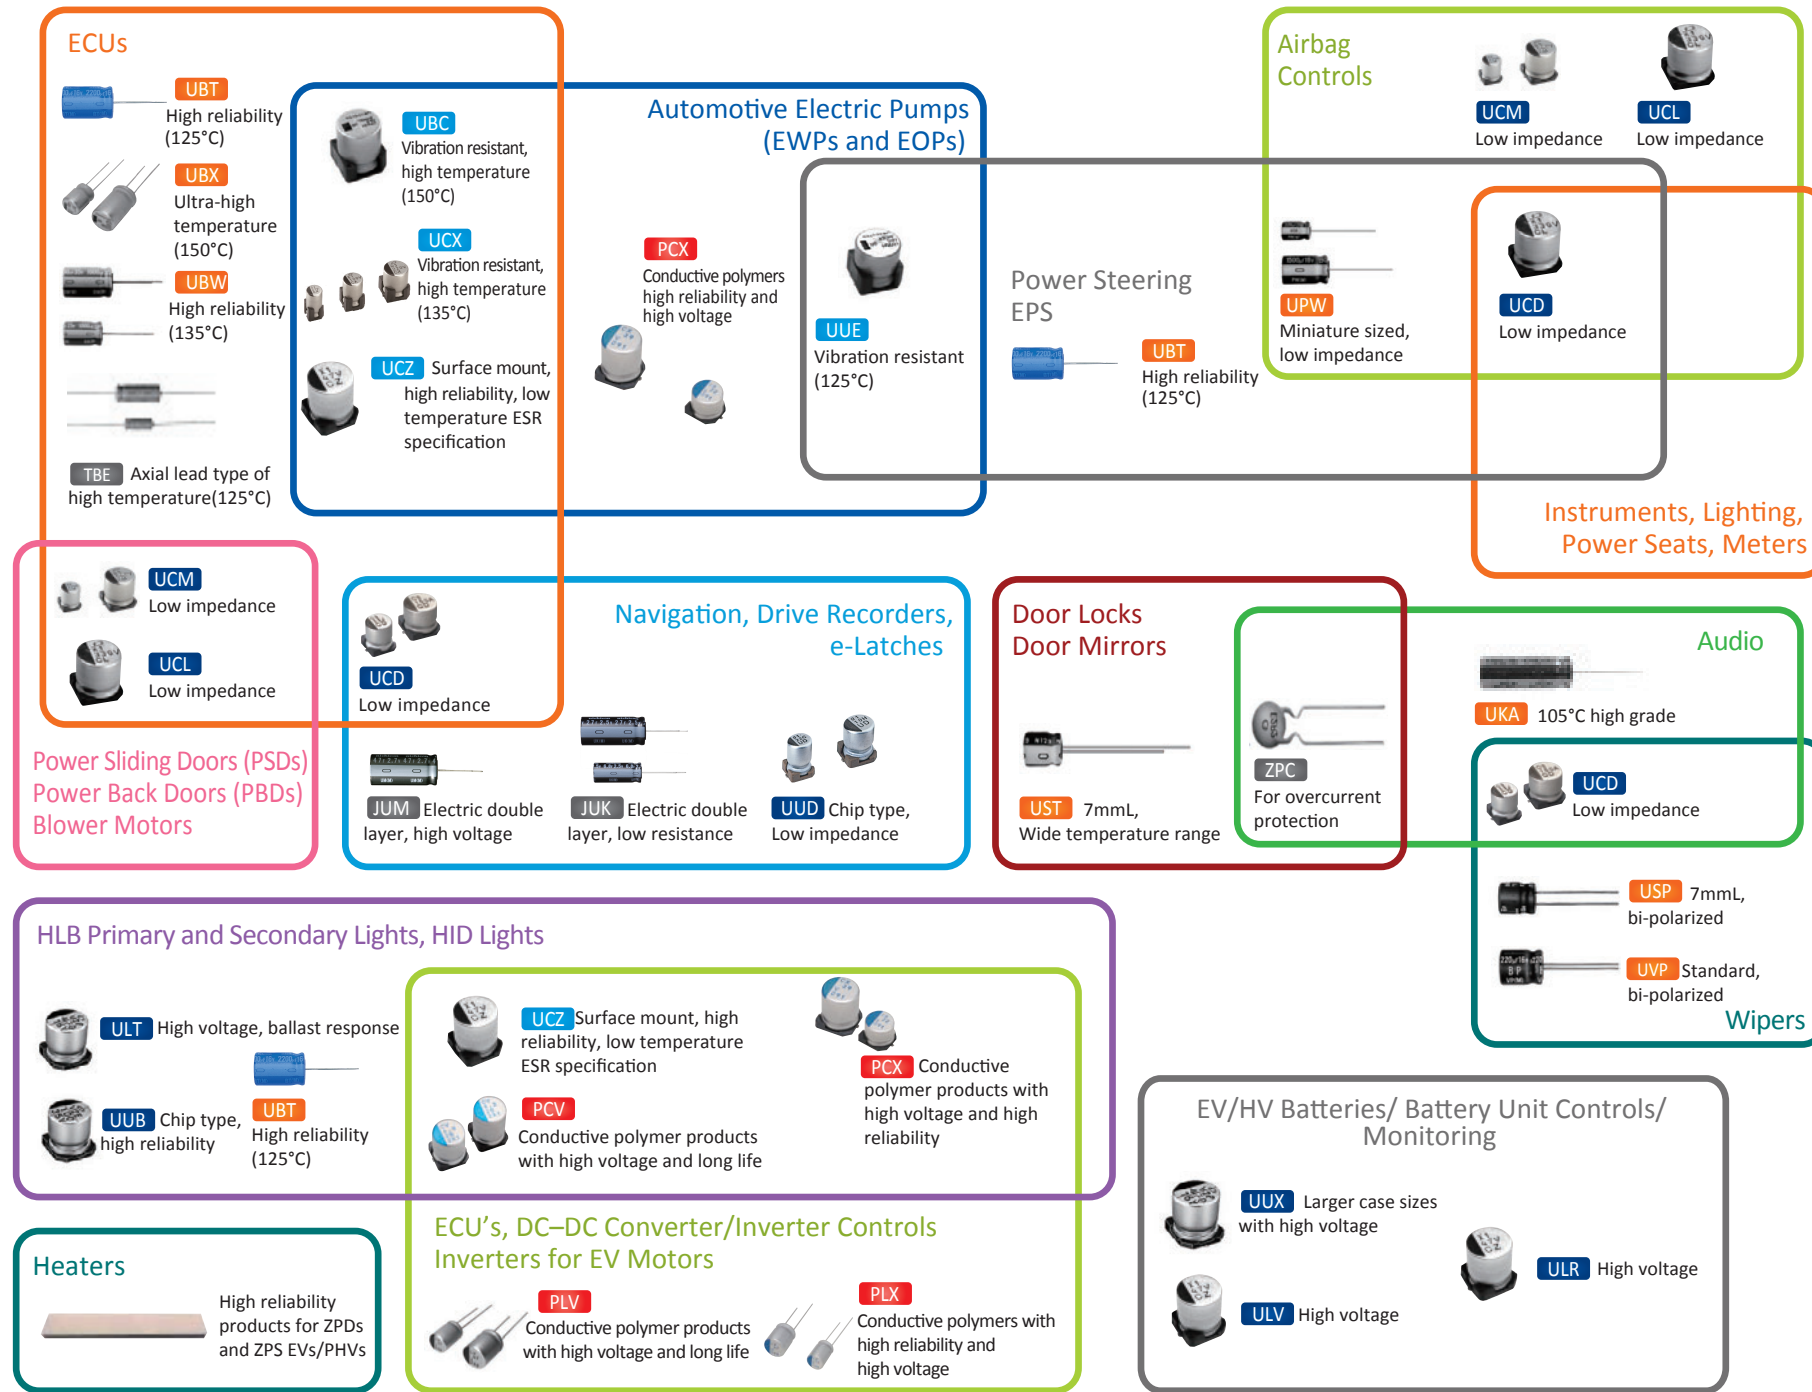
ECUs

UBT
High reliability (125°C)

UBX
Ultra-high temperature (150°C)

UBW
High reliability (135°C)

TBE Axial lead type of high temperature(125°C)

Automotive Electric Pumps (EWPs and EOPs)

UBC
Vibration resistant, high temperature (150°C)

UCX
Vibration resistant, high temperature (135°C)

UCZ Surface mount, high reliability, low temperature ESR specification

PCX
Conductive polymers high reliability and high voltage

UUE
Vibration resistant (125°C)

Power Steering EPS

UBT
High reliability (125°C)

Airbag Controls

UCM
Low impedance

UCL
Low impedance

UPW
Miniature sized, low impedance

UCD
Low impedance

Instruments, Lighting, Power Seats, Meters

UCM
Low impedance

UCL
Low impedance

Power Sliding Doors (PSDs)
Power Back Doors (PBDs)
Blower Motors

Navigation, Drive Recorders, e-Latches

UCD
Low impedance

JUM Electric double layer, high voltage

JUK Electric double layer, low resistance

UUD Chip type, Low impedance

Door Locks
Door Mirrors

UST 7mmL, Wide temperature range

ZPC
For overcurrent protection

Audio

UKA 105°C high grade

UCD
Low impedance

USP 7mmL, bi-polarized

UVP Standard, bi-polarized

Wipers

HLB Primary and Secondary Lights, HID Lights

ULT High voltage, ballast response

UUB Chip type, high reliability

UBT
High reliability (125°C)

UCZ Surface mount, high reliability, low temperature ESR specification

PCV
Conductive polymer products with high voltage and long life

PCX Conductive polymer products with high voltage and high reliability

ECU’s, DC–DC Converter/Inverter Controls Inverters for EV Motors

PLV
Conductive polymer products with high voltage and long life

PLX
Conductive polymers with high reliability and high voltage

Heaters

High reliability products for ZPDs and ZPS EVs/PHVs

EV/HV Batteries/ Battery Unit Controls/ Monitoring

UUX Larger case sizes with high voltage

ULR High voltage

ULV High voltage